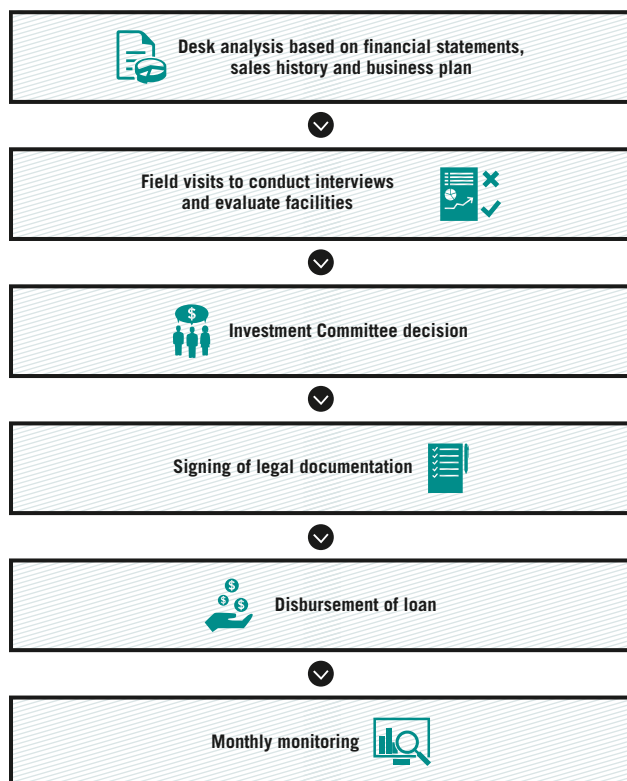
Desk analysis based on financial statements, sales history and business plan

Field visits to conduct interviews and evaluate facilities

$

Investment Committee decision

Signing of legal documentation

$
$
$

Disbursement of loan

Monthly monitoring